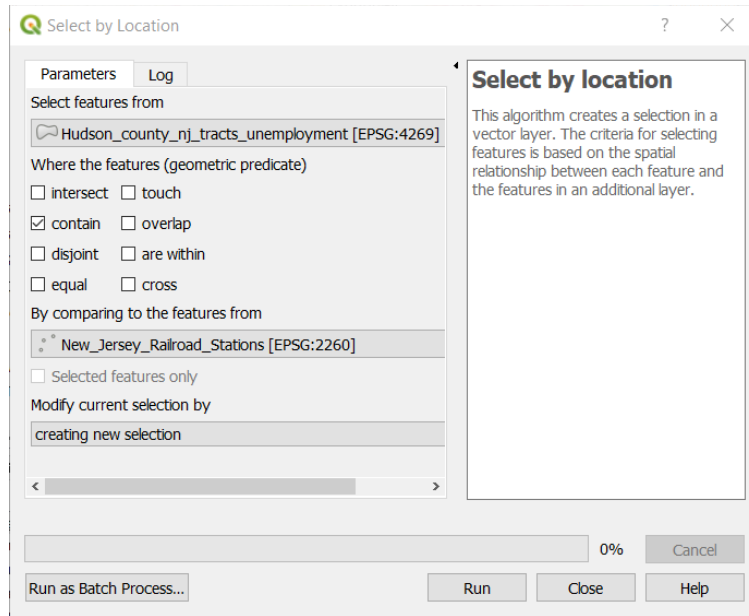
Select by Location

?

Parameters

Log

Select features from

Hudson_county_nj_tracts_unemployment [EPSG:4269]

Where the features (geometric predicate)

☐ intersect ☐ touch

☑ contain ☐ overlap

☐ disjoint ☐ are within

☐ equal ☐ cross

By comparing to the features from

New_Jersey_Railroad_Stations [EPSG:2260]

☐ Selected features only

Modify current selection by

creating new selection

Select by location

This algorithm creates a selection in a vector layer. The criteria for selecting features is based on the spatial relationship between each feature and the features in an additional layer.

0%

Cancel

Run as Batch Process...

Run

Close

Help